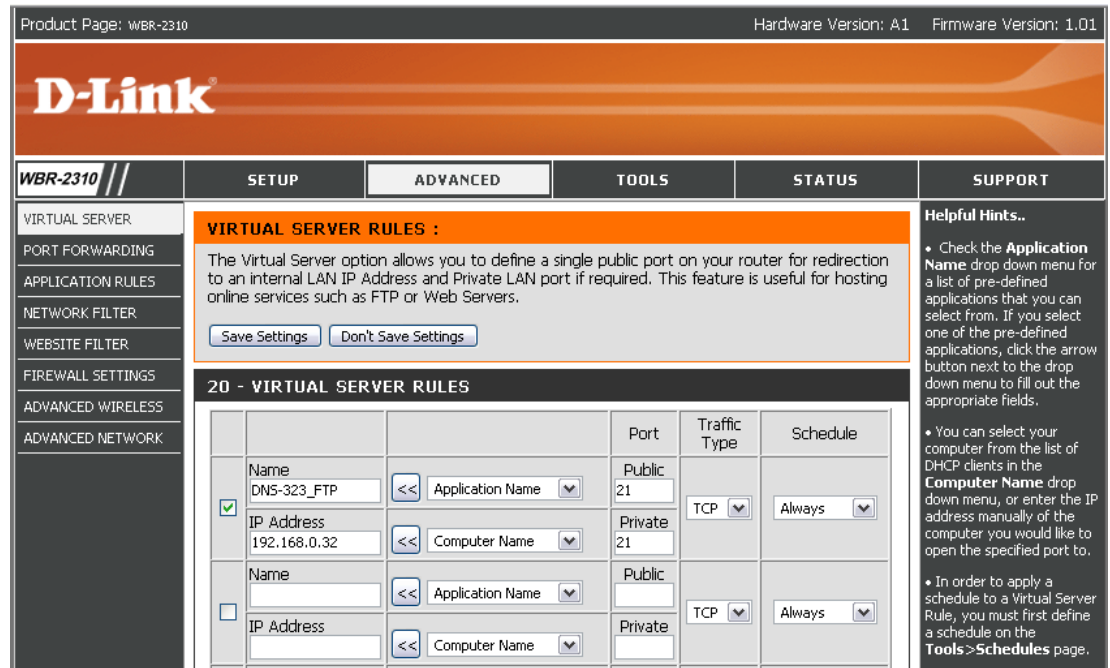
Product Page: WBR-2310 Hardware Version: A1 Firmware Version: 1.01

D-Link

WBR-2310

SETUP ADVANCED TOOLS STATUS SUPPORT

VIRTUAL SERVER
PORT FORWARDING
APPLICATION RULES
NETWORK FILTER
WEBSITE FILTER
FIREWALL SETTINGS
ADVANCED WIRELESS
ADVANCED NETWORK

VIRTUAL SERVER RULES :

The Virtual Server option allows you to define a single public port on your router for redirection to an internal LAN IP Address and Private LAN port if required. This feature is useful for hosting online services such as FTP or Web Servers.

Save Settings Don't Save Settings

20 - VIRTUAL SERVER RULES

| | | | Port | Traffic Type | Schedule |
|---|---|---|---|---|---|
| ☑ | Name DNS-323_FTP | << Application Name | Public 21 | TCP | Always |
| | IP Address 192.168.0.32 | << Computer Name | Private 21 | | |
| ☐ | Name | << Application Name | Public | TCP | Always |
| | IP Address | << Computer Name | Private | | |

Helpful Hints..

• Check the Application Name drop down menu for a list of pre-defined applications that you can select from. If you select one of the pre-defined applications, click the arrow button next to the drop down menu to fill out the appropriate fields.

• You can select your computer from the list of DHCP clients in the Computer Name drop down menu, or enter the IP address manually of the computer you would like to open the specified port to.

• In order to apply a schedule to a Virtual Server Rule, you must first define a schedule on the Tools>Schedules page.